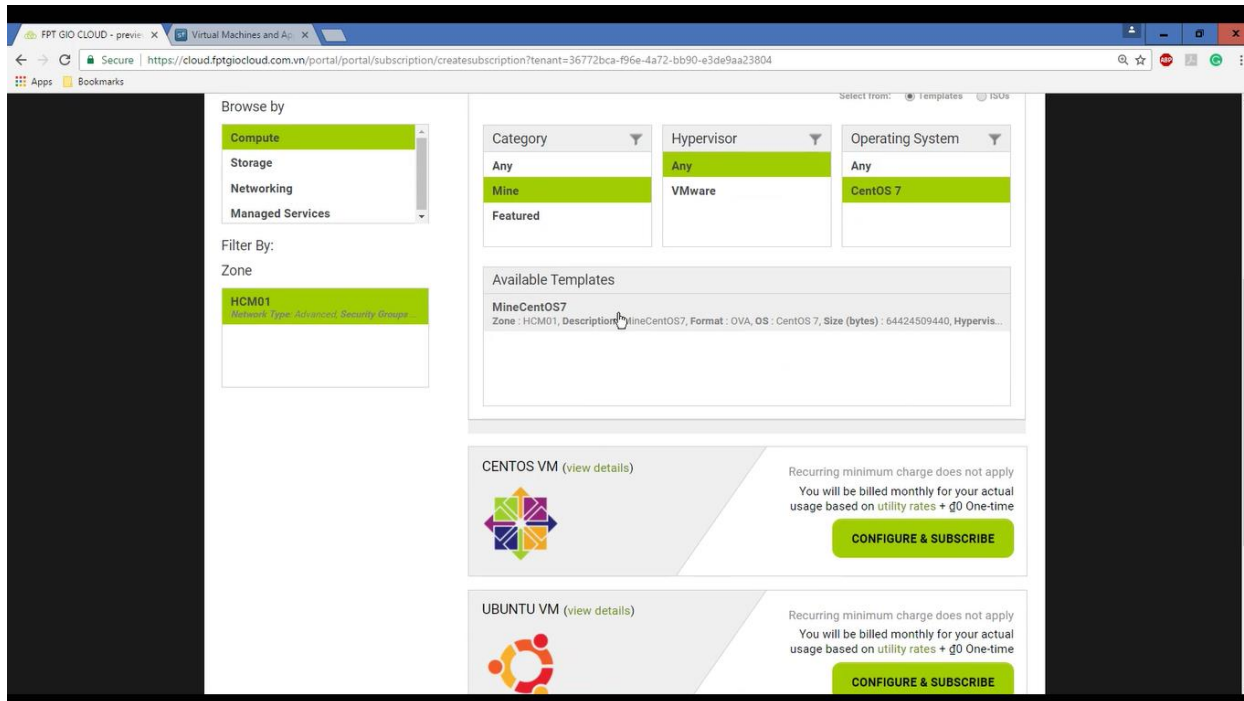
FPT GIO CLOUD - previe ×
Virtual Machines and Ap ×
Secure | https://cloud.fptgiocloud.com.vn/portal/portal/subscription/createsubscription?tenant=36772bca-f96e-4a72-bb90-e3de9aa23804
Apps Bookmarks

Browse by
Compute
Storage
Networking
Managed Services
Filter By:
Zone
HCM01
Network Type: Advanced, Security Groups ...

Select from: Templates ISOs

| Category | Hypervisor | Operating System |
|---|---|---|
| Any | Any | Any |
| Mine | VMware | CentOS 7 |
| Featured | | |

Available Templates
MineCentOS7
Zone : HCM01, Description : MineCentOS7, Format : OVA, OS : CentOS 7, Size (bytes) : 64424509440, Hypervis...

CENTOS VM (view details)
Recurring minimum charge does not apply
You will be billed monthly for your actual usage based on utility rates + ₫0 One-time
CONFIGURE & SUBSCRIBE

UBUNTU VM (view details)
Recurring minimum charge does not apply
You will be billed monthly for your actual usage based on utility rates + ₫0 One-time
CONFIGURE & SUBSCRIBE